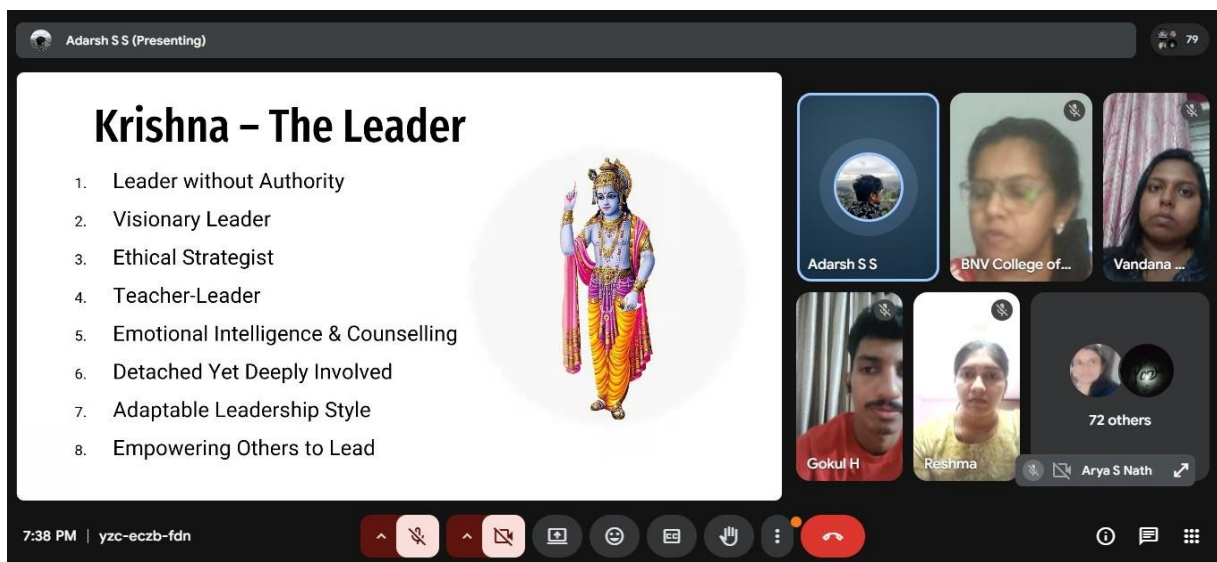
Adarsh S S (Presenting)

79

Krishna – The Leader

1. Leader without Authority
2. Visionary Leader
3. Ethical Strategist
4. Teacher-Leader
5. Emotional Intelligence & Counselling
6. Detached Yet Deeply Involved
7. Adaptable Leadership Style
8. Empowering Others to Lead

Adarsh S S

BNV College of...

Vandana ...

Gokul H

Reshma

72 others

Arya S Nath

7:38 PM | yzc-eczb-fdn